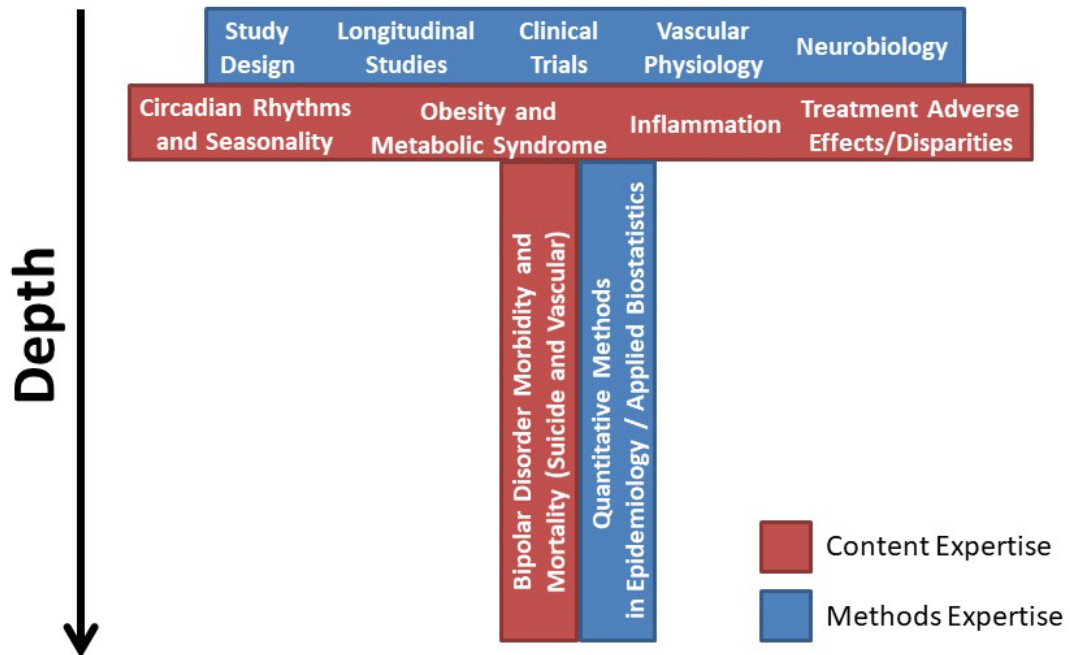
Study Design

Longitudinal Studies

Clinical Trials

Vascular Physiology

Neurobiology

Circadian Rhythms and Seasonality

Obesity and Metabolic Syndrome

Inflammation

Treatment Adverse Effects/Disparities

Depth

Bipolar Disorder Morbidity and Mortality (Suicide and Vascular)

Quantitative Methods in Epidemiology / Applied Biostatistics

Content Expertise

Methods Expertise